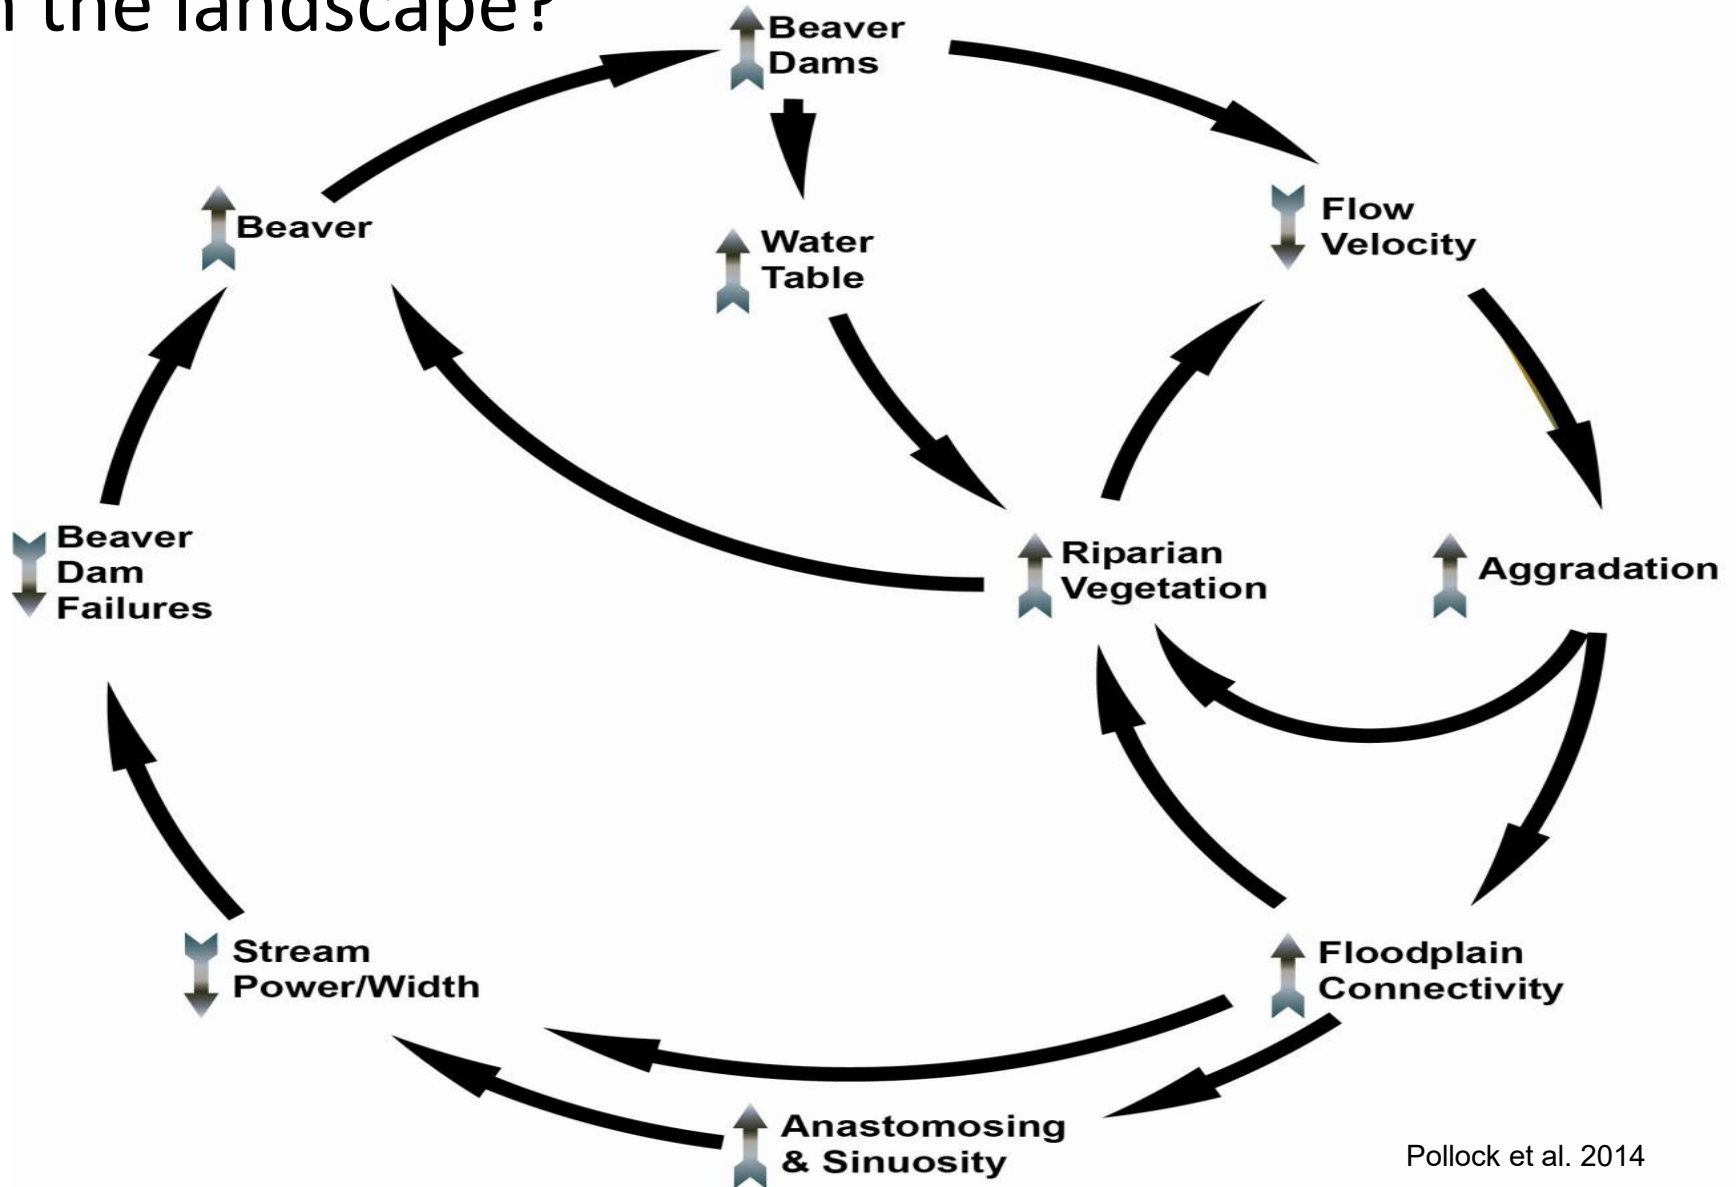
n the landscape?

Beaver Dams

Beaver

Water Table

Flow Velocity

Beaver Dam Failures

Riparian Vegetation

Aggradation

Stream Power/Width

Floodplain Connectivity

Anastomosing & Sinuosity

Pollock et al. 2014